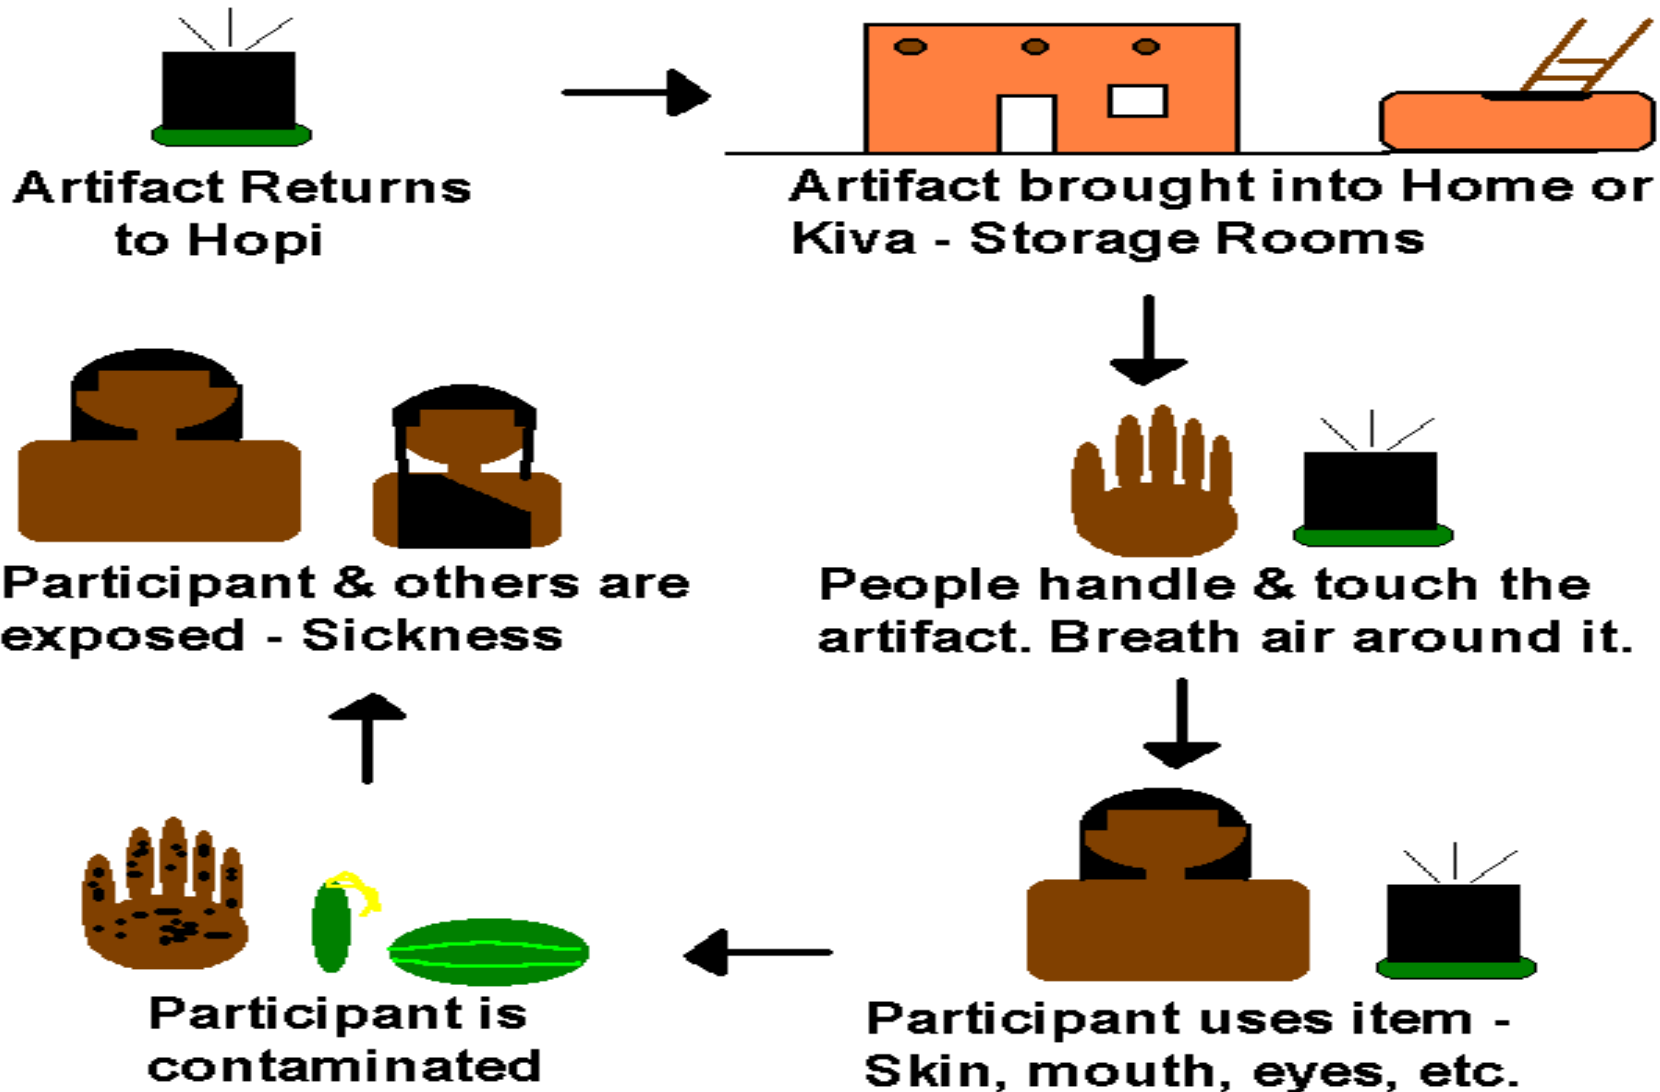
Artifact Returns to Hopi

Artifact brought into Home or Kiva - Storage Rooms

People handle & touch the artifact. Breath air around it.

Participant uses item - Skin, mouth, eyes, etc.

Participant is contaminated

Participant & others are exposed - Sickness